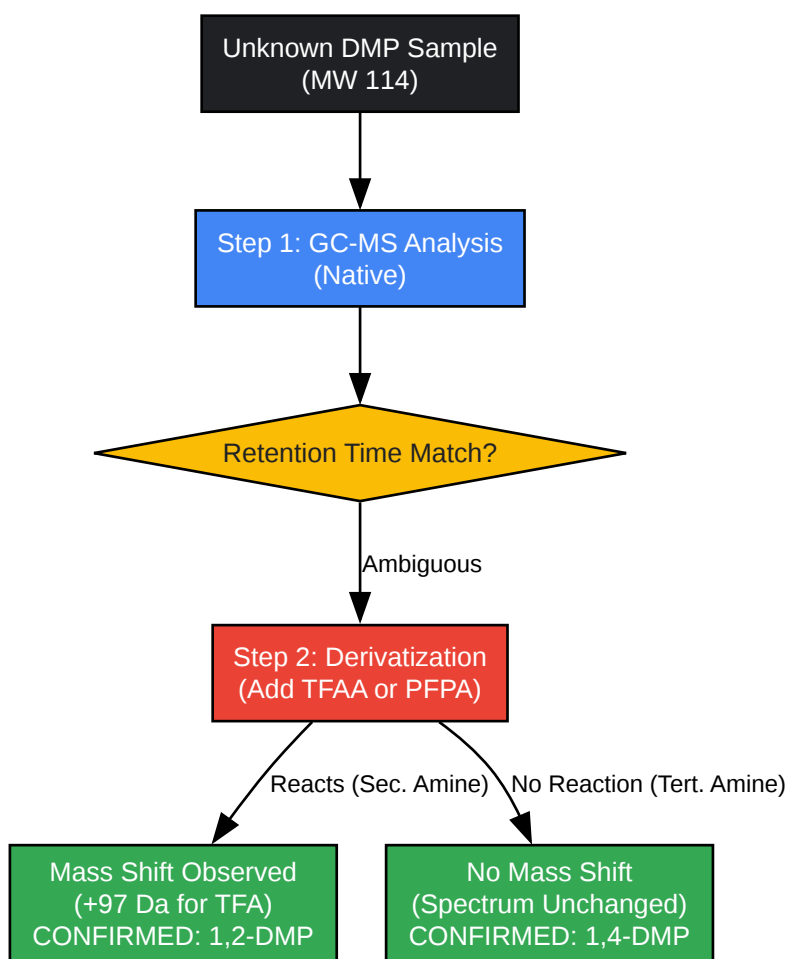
Unknown DMP Sample
(MW 114)

Step 1: GC-MS Analysis
(Native)

Retention Time Match?

Ambiguous

Step 2: Derivatization
(Add TFAA or PFPA)

Reacts (Sec. Amine)

No Reaction (Tert. Amine)

Mass Shift Observed
(+97 Da for TFA)
CONFIRMED: 1,2-DMP

No Mass Shift
(Spectrum Unchanged)
CONFIRMED: 1,4-DMP